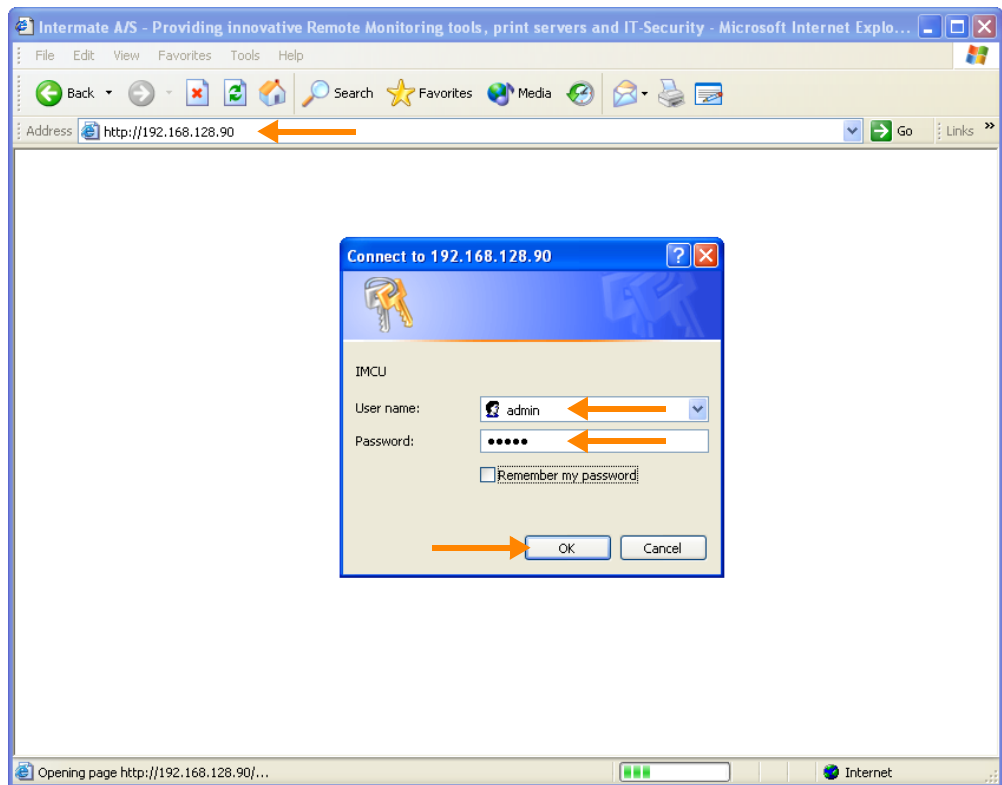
Intermate A/S - Providing innovative Remote Monitoring tools, print servers and IT-Security - Microsoft Internet Explo...

File Edit View Favorites Tools Help

Back Search Favorites Media

Address http://192.168.128.90 Go Links

Connect to 192.168.128.90

IMCU

User name: admin

Password: •••••

Remember my password

OK Cancel

Opening page http://192.168.128.90/...

Internet